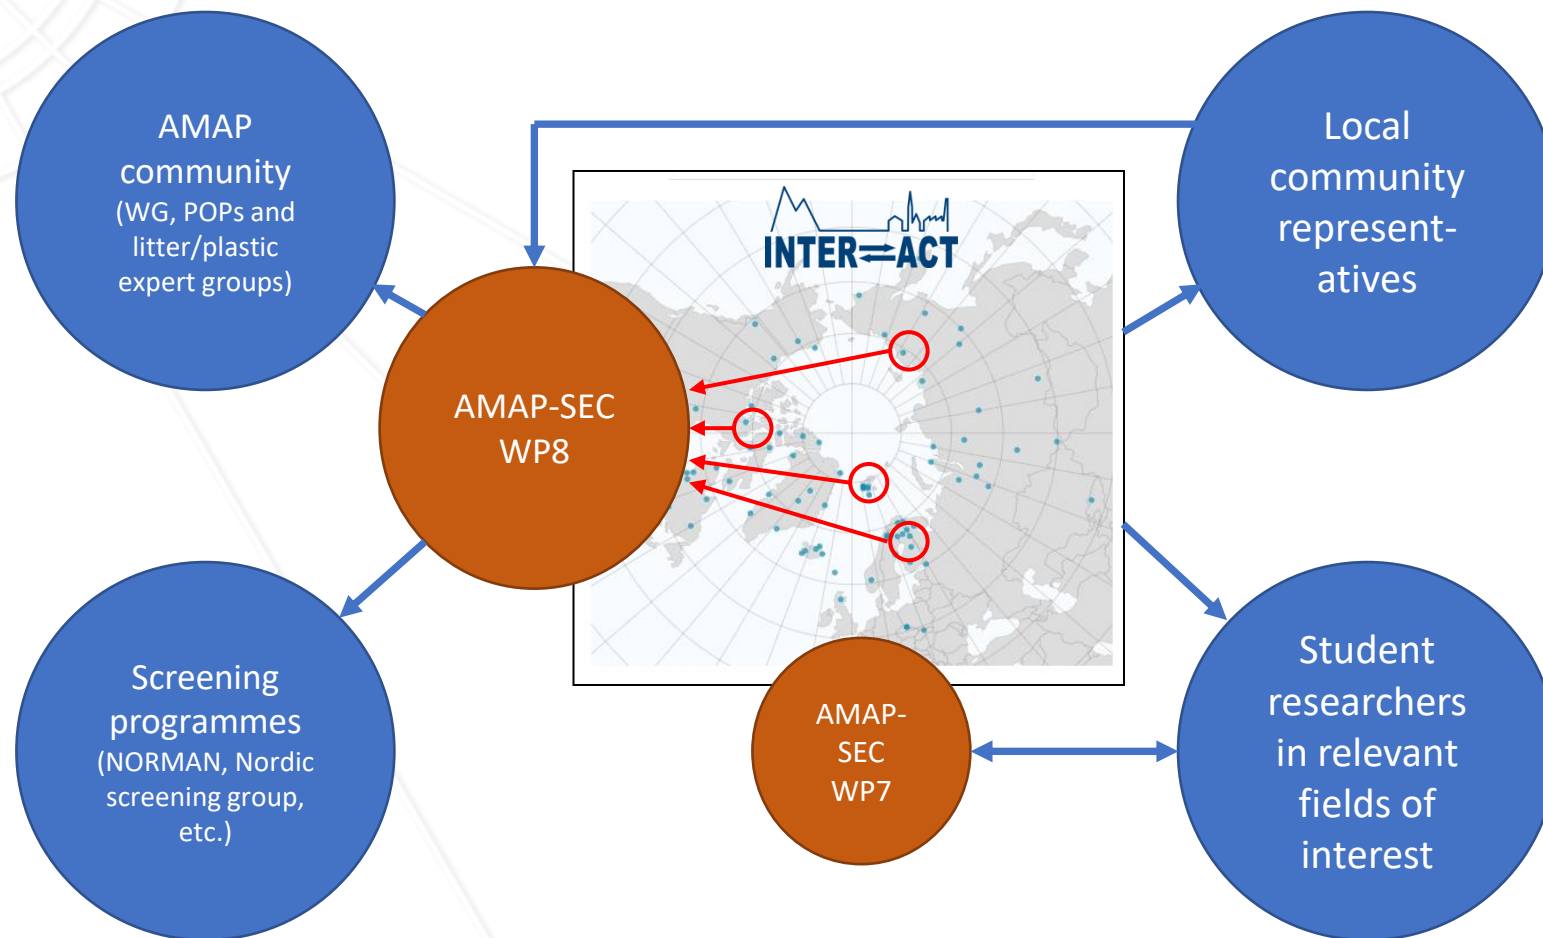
AMAP community (WG, POPs and litter/plastic expert groups)

Local community representatives

INTER⇌ACT

AMAP-SEC WP8

Screening programmes (NORMAN, Nordic screening group, etc.)

AMAP-SEC WP7

Student researchers in relevant fields of interest